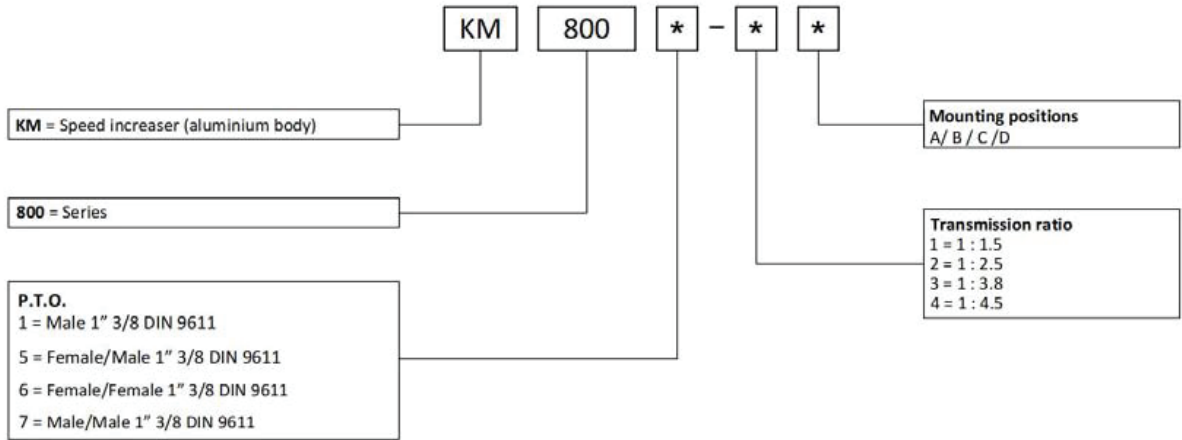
KM 800 * – * *

KM = Speed increaser (aluminium body)

800 = Series

P.T.O.
1 = Male 1" 3/8 DIN 9611

5 = Female/Male 1" 3/8 DIN 9611

6 = Female/Female 1" 3/8 DIN 9611

7 = Male/Male 1" 3/8 DIN 9611

Mounting positions
A/ B / C /D

Transmission ratio
1 = 1 : 1.5
2 = 1 : 2.5
3 = 1 : 3.8
4 = 1 : 4.5